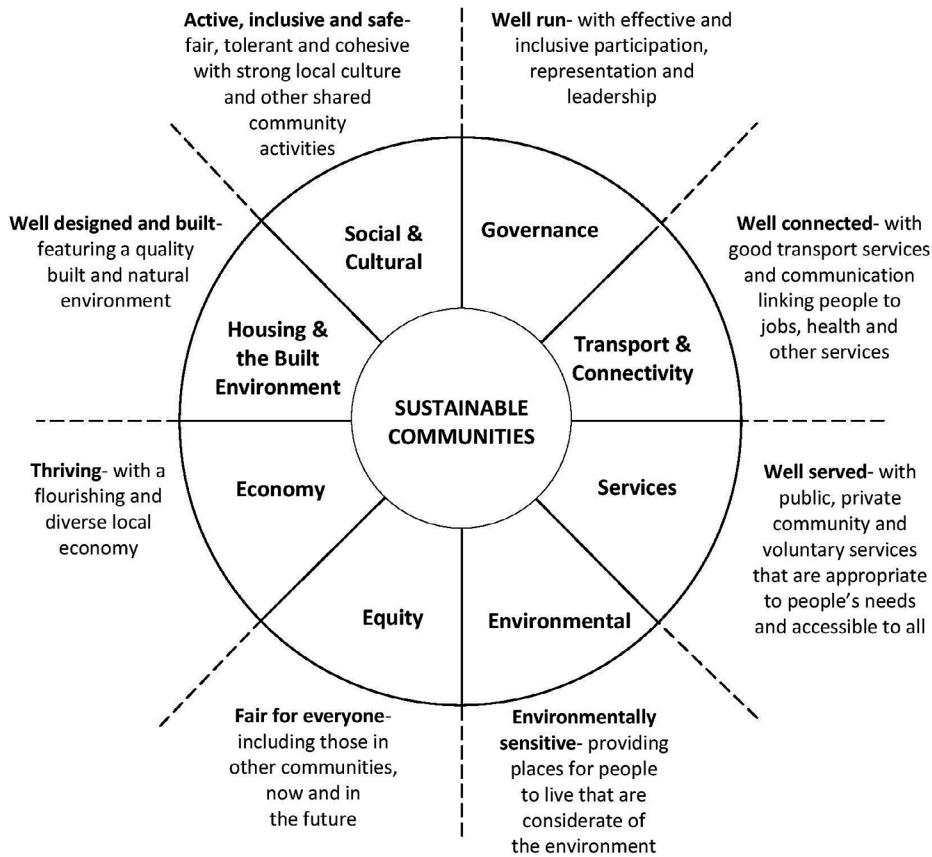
Active, inclusive and safe- fair, tolerant and cohesive with strong local culture and other shared community activities

Well run- with effective and inclusive participation, representation and leadership

Well designed and built- featuring a quality built and natural environment

Social & Cultural

Governance

Well connected- with good transport services and communication linking people to jobs, health and other services

Housing & the Built Environment

Transport & Connectivity

SUSTAINABLE COMMUNITIES

Thriving- with a flourishing and diverse local economy

Economy

Services

Well served- with public, private community and voluntary services that are appropriate to people's needs and accessible to all

Equity

Environmental

Fair for everyone- including those in other communities, now and in the future

Environmentally sensitive- providing places for people to live that are considerate of the environment